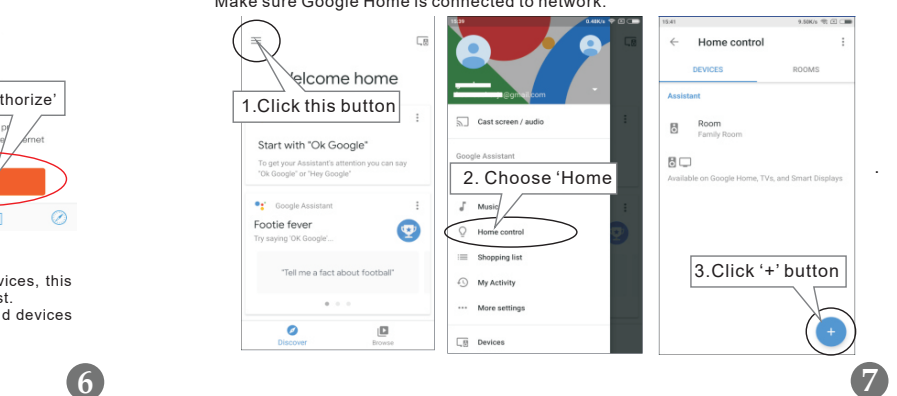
Make sure Google Home is connected to network.

thorize'
p
ernet

vices, this
st.
d devices

6

Welcome home
1.Click this button

Start with "Ok Google"
To get your Assistant's attention you can say "Ok Google" or "Hey Google"

Google Assistant
Footie fever
Try saying 'Ok Google'...

"Tell me a fact about football"

Discover
Browse

@gmail.com
Cast screen / audio
Google Assistant
2. Choose 'Home
Music
Home control
Shopping list
My Activity
More settings
Devices

Home control
DEVICES
ROOMS
Assistant
Room
Family Room
Available on Google Home, TVs, and Smart Displays
3.Click '+' button
+

7